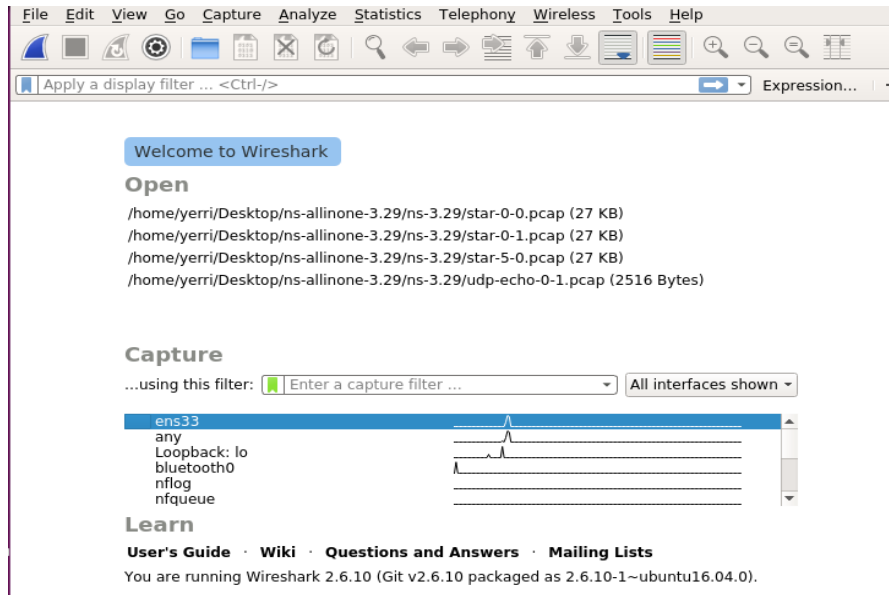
File Edit View Go Capture Analyze Statistics Telephony Wireless Tools Help

Apply a display filter ... <Ctrl-/>

Expression...

Welcome to Wireshark

Open

/home/yerri/Desktop/ns-allinone-3.29/ns-3.29/star-0-0.pcap (27 KB)
/home/yerri/Desktop/ns-allinone-3.29/ns-3.29/star-0-1.pcap (27 KB)
/home/yerri/Desktop/ns-allinone-3.29/ns-3.29/star-5-0.pcap (27 KB)
/home/yerri/Desktop/ns-allinone-3.29/ns-3.29/udp-echo-0-1.pcap (2516 Bytes)

Capture

...using this filter: Enter a capture filter ...

All interfaces shown

ens33
any
Loopback: lo
bluetooth0
nflog
nfqueue

Learn

User's Guide · Wiki · Questions and Answers · Mailing Lists

You are running Wireshark 2.6.10 (Git v2.6.10 packaged as 2.6.10-1~ubuntu16.04.0).